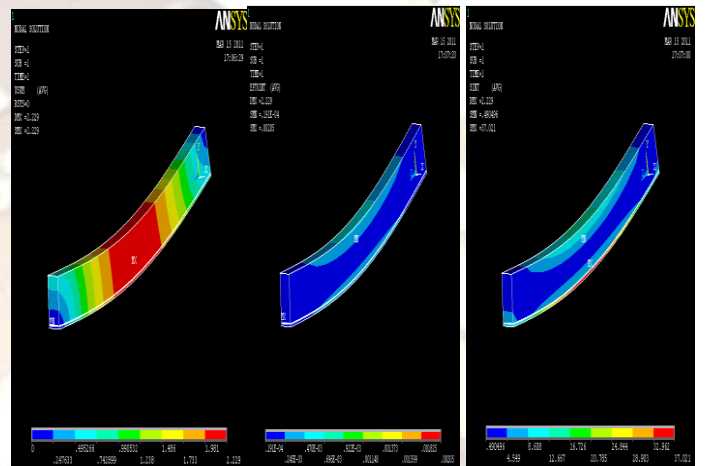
1
NODAL SOLUTION
STEP=1
SUB =1
TIME=1
USUM (AVG)
RSYS=0
DMX =2.229
SMX =2.229
ANSYS
MAR 15 2011
17:08:19
MX
MN
0 .247653 .495266 .742899 .990531 1.238 1.486 1.733 1.981 2.229

1
NODAL SOLUTION
STEP=1
SUB =1
TIME=1
EPTOEQV (AVG)
DMX =2.229
SMN =.181E-04
SMX =.00205
ANSYS
MAR 15 2011
17:08:20
MX
MN
.181E-04 .244E-03 .470E-03 .696E-03 .922E-03 .00115 .00137 .00160 .00182 .00205

1
NODAL SOLUTION
STEP=1
SUB =1
TIME=1
SINT (AVG)
DMX =2.229
SMN =.490484
SMX =37.021
ANSYS
MAR 15 2011
17:08:20
MX
MN
.490484 4.549 8.608 12.667 16.726 20.785 24.844 28.903 32.962 37.021